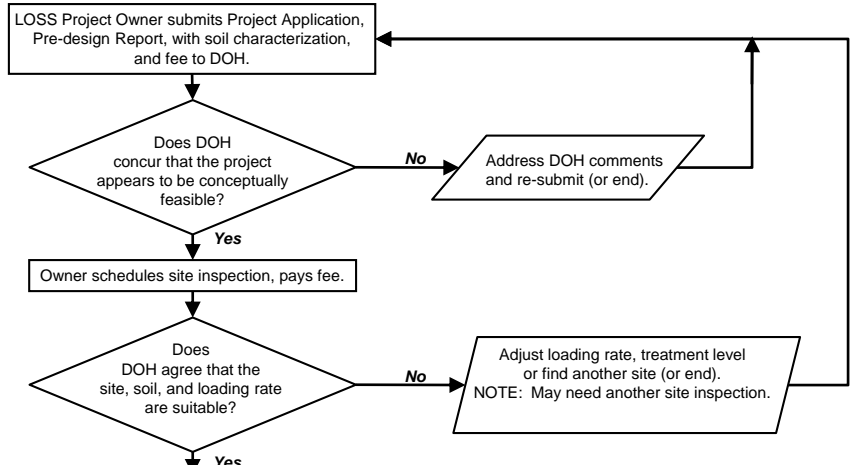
LOSS Project Owner submits Project Application, Pre-design Report, with soil characterization, and fee to DOH.

Does DOH concur that the project appears to be conceptually feasible?

No

Address DOH comments and re-submit (or end).

Yes

Owner schedules site inspection, pays fee.

Does DOH agree that the site, soil, and loading rate are suitable?

No

Adjust loading rate, treatment level or find another site (or end). NOTE: May need another site inspection.

Yes